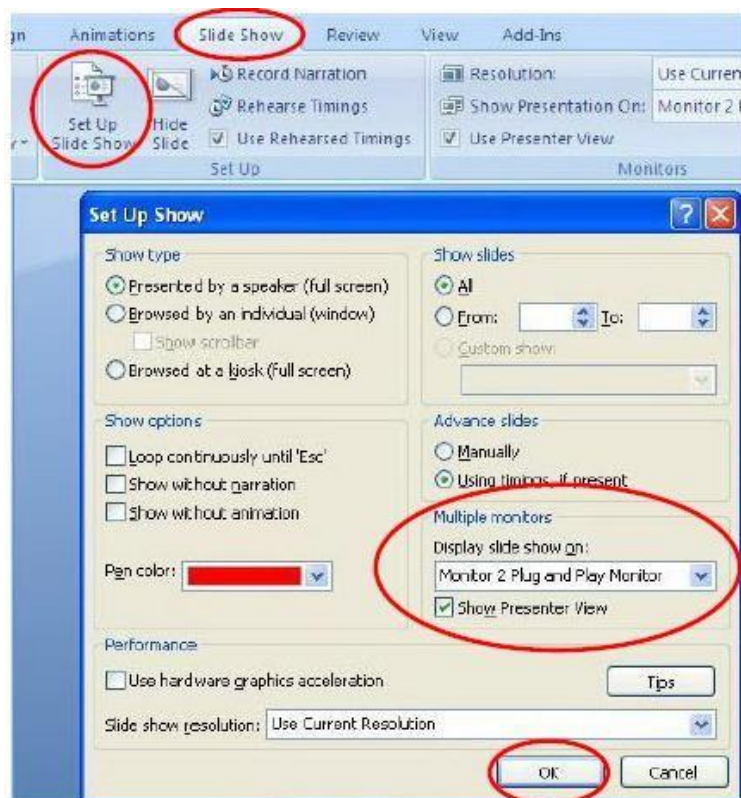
gn Animations Slide Show Review View Add-Ins

Set Up Slide Show
Hide Slide
Record Narration
Rehearse Timings
Use Rehearsed Timings
Set Up

Resolution: Use Curren
Show Presentation On: Monitor 2
Use Presenter View
Monitors

Set Up Show

Show type
Presented by a speaker (full screen)
Browsed by an individual (window)
Show scrollbar
Browsed at a kiosk (full screen)

Show slides
All
From: To:
Custom show:

Show options
Loop continuously until 'Esc'
Show without narration
Show without animation

Pen color:

Advance slides
Manually
Using timings, if present

Multiple monitors
Display slide show on:
Monitor 2 Plug and Play Monitor
Show Presenter View

Performance
Use hardware graphics acceleration
Tips
Slide show resolution: Use Current Resolution

OK Cancel